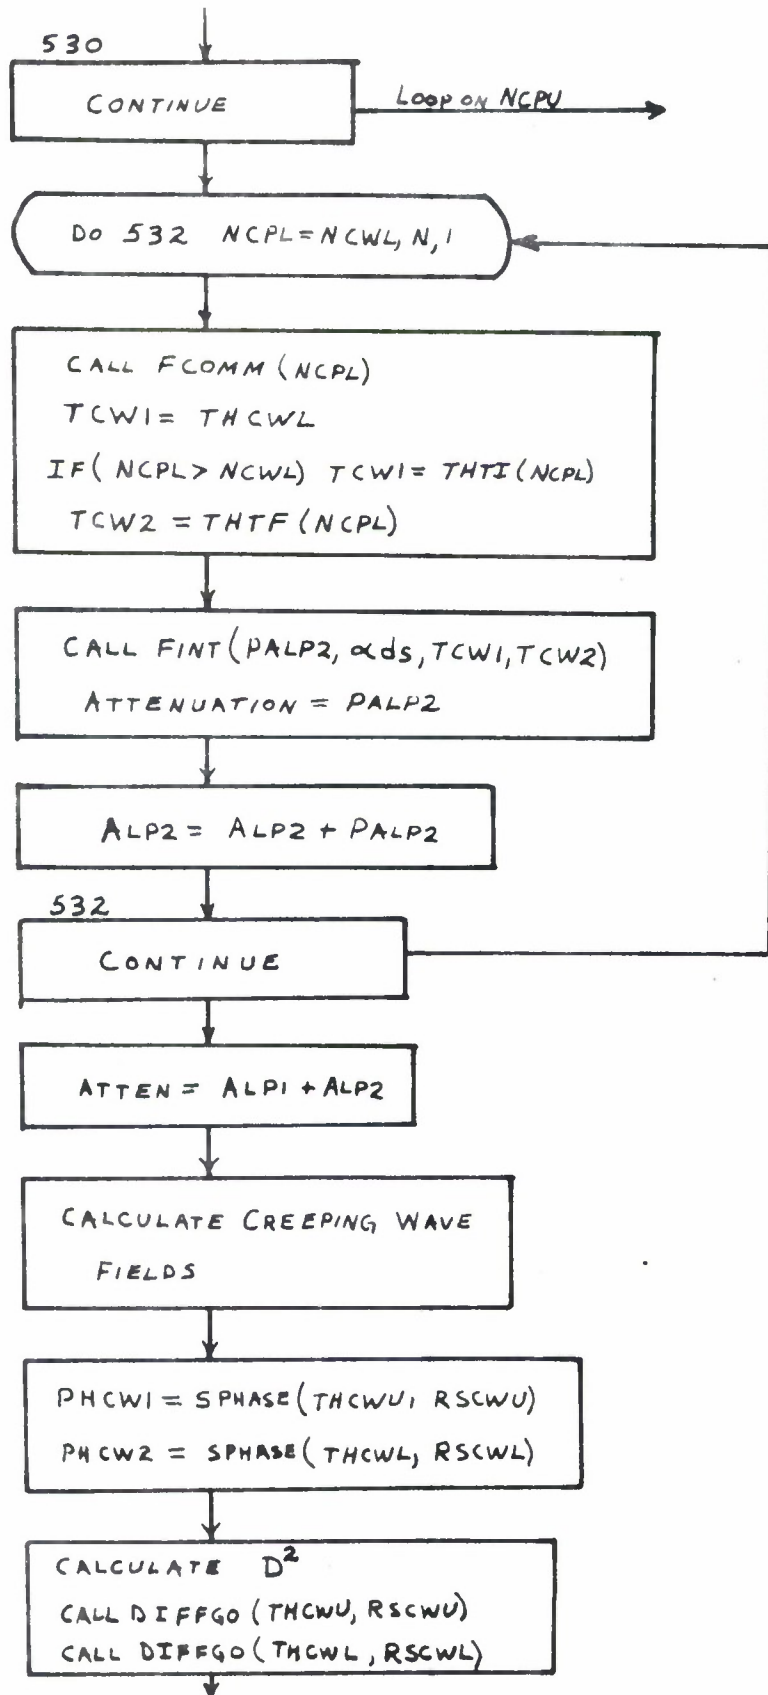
530

CONTINUE

Loop on NCPU

Do 532 NCPL=NCWL, N, 1

CALL FCOMM (NCPL)
TCW1= THCWL
IF( NCPL> NCWL) TCW1= THTI (NCPL)
TCW2 = THTF (NCPL)

CALL FINT (PALP2, $\alpha$ds, TCW1, TCW2)
ATTENUATION = PALP2

ALP2= ALP2 + PALP2

532

CONTINUE

ATTEN = ALP1 + ALP2

CALCULATE CREEPING WAVE FIELDS

PHCW1 = SPHASE (THCWU, RSCWU)
PHCW2 = SPHASE (THCWL, RSCWL)

CALCULATE $D^2$
CALL DIFFGO (THCWU, RSCWU)
CALL DIFFGO (THCWL, RSCWL)